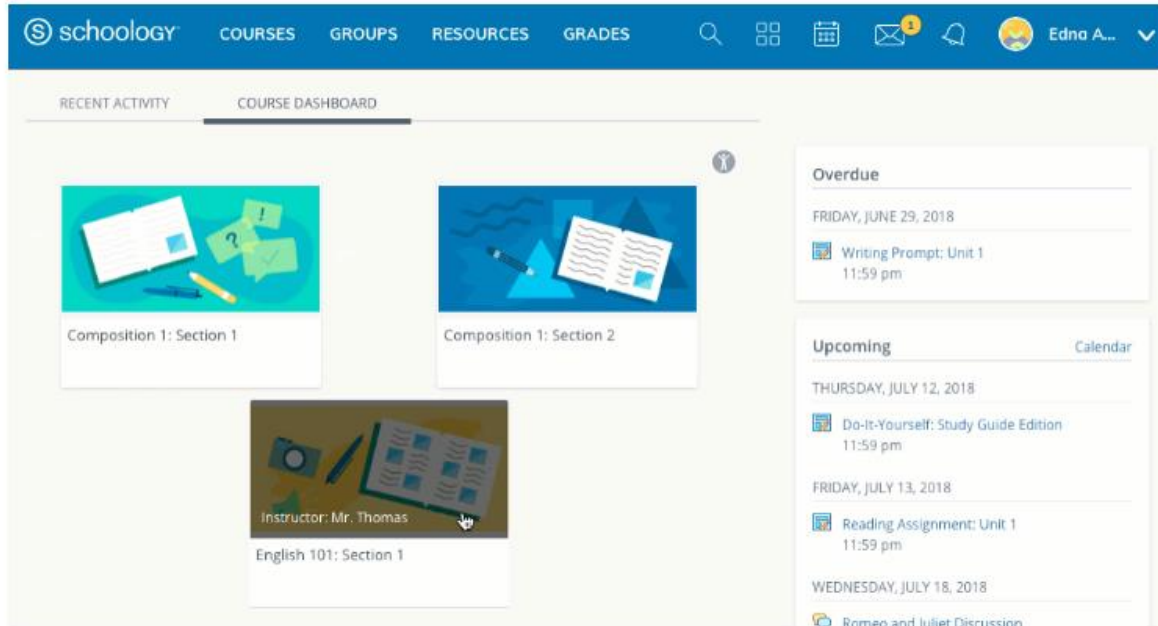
schoology COURSES GROUPS RESOURCES GRADES 1 Edna A...

RECENT ACTIVITY COURSE DASHBOARD

Composition 1: Section 1

Composition 1: Section 2

Instructor: Mr. Thomas

English 101: Section 1

Overdue

FRIDAY, JUNE 29, 2018

Writing Prompt: Unit 1
11:59 pm

Upcoming Calendar

THURSDAY, JULY 12, 2018

Do-It-Yourself: Study Guide Edition
11:59 pm

FRIDAY, JULY 13, 2018

Reading Assignment: Unit 1
11:59 pm

WEDNESDAY, JULY 18, 2018

Romeo and Juliet Discussion